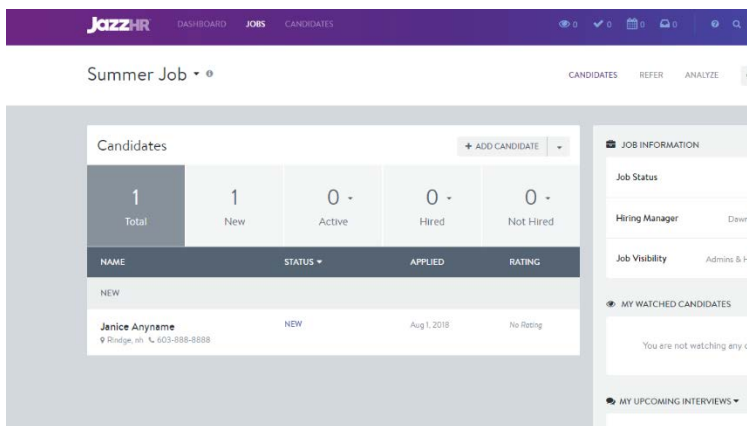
JazzHR DASHBOARD JOBS CANDIDATES 0 0 0 0

Summer Job

CANDIDATES REFER ANALYZE

Candidates

+ ADD CANDIDATE

| 1 Total | 1 New | 0 Active | 0 Hired | 0 Not Hired |
|---|---|---|---|---|

| NAME | STATUS | APPLIED | RATING |
|---|---|---|---|
| NEW | | | |
| Janice Anyname Rindge, nh 603-888-8888 | NEW | Aug 1, 2018 | No Rating |

JOB INFORMATION

Job Status

Hiring Manager Daw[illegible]

Job Visibility Admins & H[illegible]

MY WATCHED CANDIDATES

You are not watching any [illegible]

MY UPCOMING INTERVIEWS